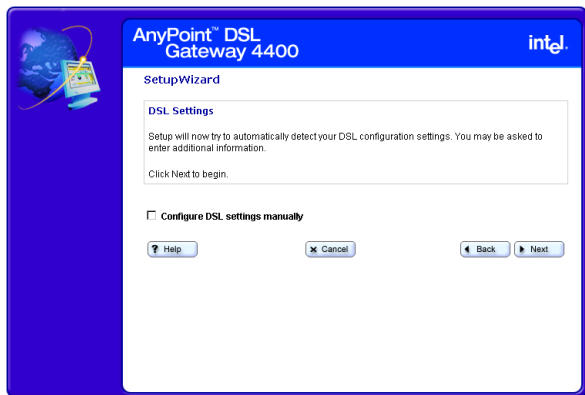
AnyPoint™ DSL Gateway 4400

intel.

SetupWizard

DSL Settings

Setup will now try to automatically detect your DSL configuration settings. You may be asked to enter additional information.

Click Next to begin.

☐ Configure DSL settings manually

Help

Cancel

Back

Next